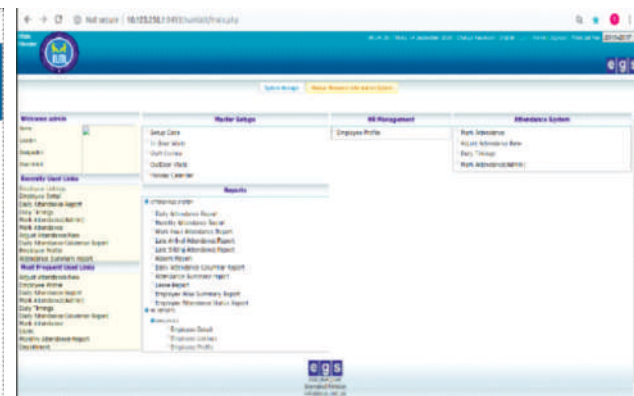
Not secure | 10.123.250.1:8485/main/index.php

egs

System Manager | Manage Masters Info and its Options

Welcome admin

Name

Location

Designation

Department

Recently Used Links

Employee Setup

Daily Attendance Report

Daily Timings

Mark Attendance(Admin)

Mark Attendance

Adjust Attendance Row

Daily Attendance Consolidate Report

Employee Profile

Attendance Summary Report

Most Frequent Used Links

Adjust Attendance Row

Employee Profile

Daily Attendance Report

Mark Attendance(Admin)

Daily Timings

Daily Attendance Consolidate Report

Mark Attendance

Leave

Monthly Attendance Report

Department

Master Setups

Setup Core

In Door Work

Shift Combos

Outdoor Work

Holiday Calendar

Reports

Attendance System

Daily Attendance Report

Monthly Attendance Report

Work Hours Attendance Report

Late In/Early Attendance Report

Late Sitting Attendance Report

Absent Report

Daily Attendance Counter Report

Attendance Summary Report

Leave Report

Employee Wise Summary Report

Employee Attendance Status Report

HR Reports

Employee Detail

Employee Listing

Employee Profile

HR Management

Employee Profile

Attendance System

Mark Attendance

Adjust Attendance Row

Daily Timings

Mark Attendance(Admin)

egs